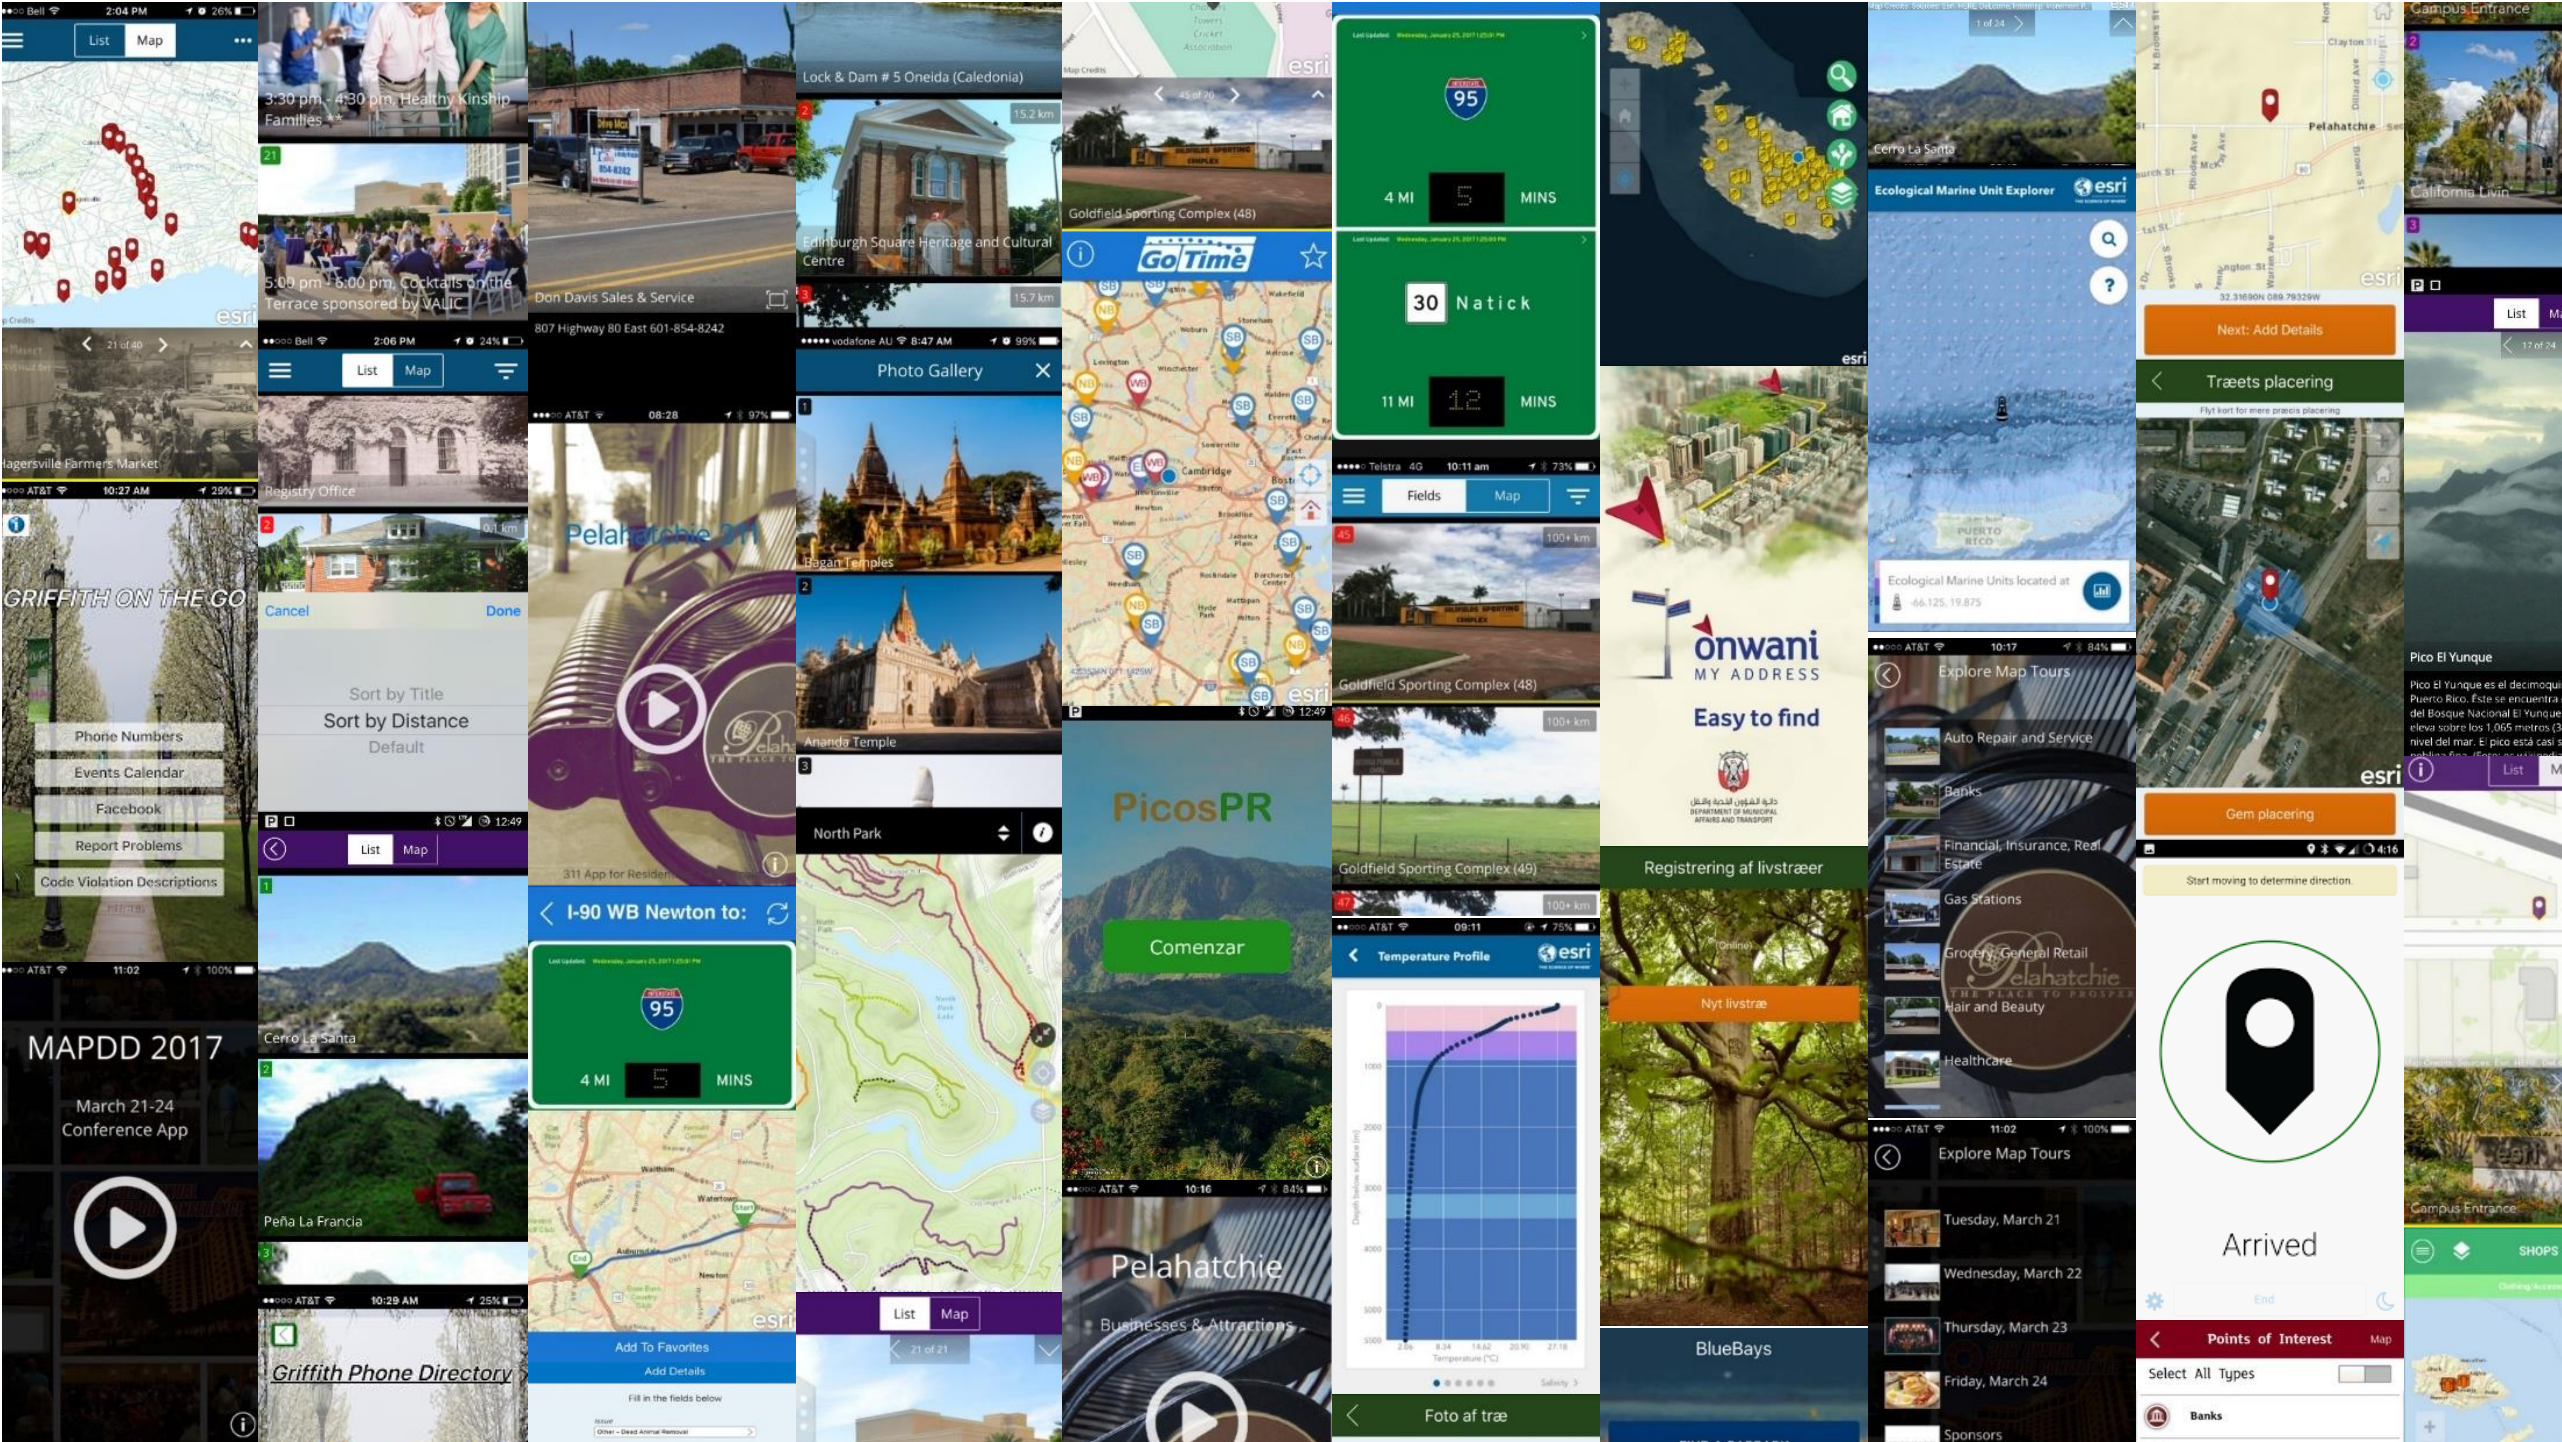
Bell 2:04 PM 26%
List Map
esri
21 of 40
Hagersville Farmers Market
AT&T 10:27 AM 29%
GRIFFITH ON THE GO
Phone Numbers
Events Calendar
Facebook
Report Problems
Code Violation Descriptions
AT&T 11:02 100%
MAPDD 2017
March 21-24
Conference App

3:30 pm - 4:30 pm, Healthy Kinship Families
21
5:00 pm - 6:00 pm, Cocktails on the Terrace sponsored by VALIC
Bell 2:06 PM 24%
List Map
Registry Office
2
Cancel Done
Sort by Title
Sort by Distance
Default
12:49
List Map
1
Cerro La Santa
2
Peña La Francia
3
AT&T 10:29 AM 25%
Griffith Phone Directory

Don Davis Sales & Service
807 Highway 80 East 601-854-8242
AT&T 08:28 97%
Pelahatchie 311
311 App for Residents
I-90 WB Newton to:
95
4 MI 5 MINS
esri
Add To Favorites
Add Details
Fill in the fields below

Lock & Dam # 5 Oneida (Caledonia)
2 15.2 km
Edinburgh Square Heritage and Cultural Centre
3 15.7 km
vodafone AU 8:47 AM 99%
Photo Gallery
1
Bagan Temples
2
Ananda Temple
3
North Park
List Map
21 of 21

45 of 70
Goldfield Sporting Complex (48)
Go Time
Cambridge
esri
12:49
PicosPR
Comenzar
AT&T 10:16 84%
Pelahatchie
Businesses & Attractions

95
4 MI 5 MINS
30 Natick
11 MI 12 MINS
Telstra 4G 10:11 am 73%
Fields Map
45 100+ km
Goldfield Sporting Complex (48)
46 100+ km
Goldfield Sporting Complex (49)
47 100+ km
AT&T 09:11 75%
Temperature Profile esri
Foto af træ

esri
onwani
MY ADDRESS
Easy to find
Registrering af livstræer
Nyt livstræ
BlueBays

1 of 24
Cerro La Santa
Ecological Marine Unit Explorer esri
PUERTO RICO
Ecological Marine Units located at
-66.125, 19.875
AT&T 10:17 84%
Explore Map Tours
Auto Repair and Service
Banks
Financial, Insurance, Real Estate
Gas Stations
Grocery, General Retail
Hair and Beauty
Healthcare
AT&T 11:02 100%
Explore Map Tours
Tuesday, March 21
Wednesday, March 22
Thursday, March 23
Friday, March 24
Sponsors

Pelahatchie
esri
Next: Add Details
Træets placering
Flyt kort for mere præcis placering
esri
Gem placering
4:16
Start moving to determine direction.
Arrived
End
Points of Interest Map
Select All Types
Banks

Campus Entrance
2
California Livin
3
List
17 of 24
Pico El Yunque
Pico El Yunque es el decimoquinto... Puerto Rico. Éste se encuentra... del Bosque Nacional El Yunque... eleva sobre los 1,065 metros...
List
Campus Entrance
SHOPS